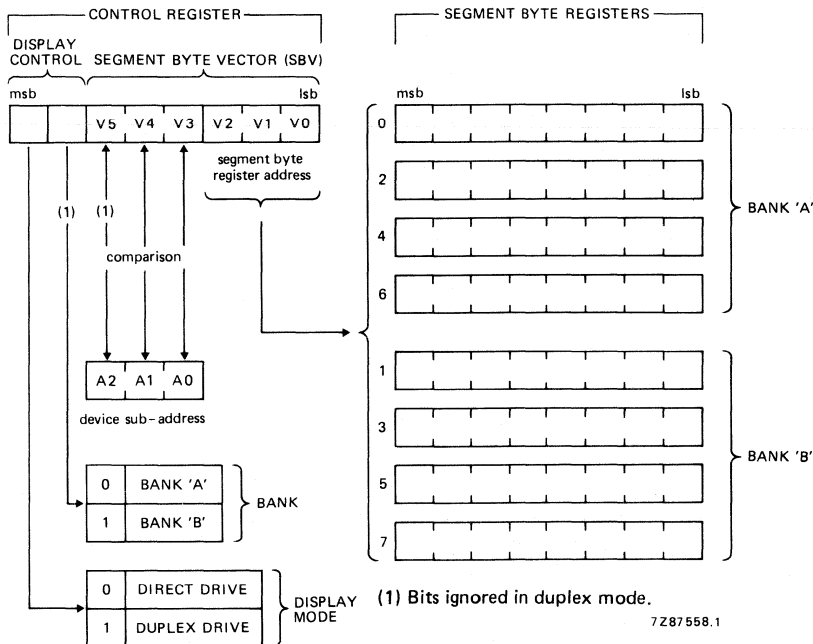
CONTROL REGISTER

SEGMENT BYTE REGISTERS

DISPLAY CONTROL

SEGMENT BYTE VECTOR (SBV)

msb

lsb

V5 V4 V3 V2 V1 V0

msb

lsb

0

2

4

6

BANK 'A'

segment byte register address

(1) (1)

comparison

A2 A1 A0

device sub-address

1

3

5

7

BANK 'B'

| 0 | BANK 'A' |
|---|---|
| 1 | BANK 'B' |

BANK

| 0 | DIRECT DRIVE |
|---|---|
| 1 | DUPLEX DRIVE |

DISPLAY MODE

(1) Bits ignored in duplex mode.

7Z87558.1